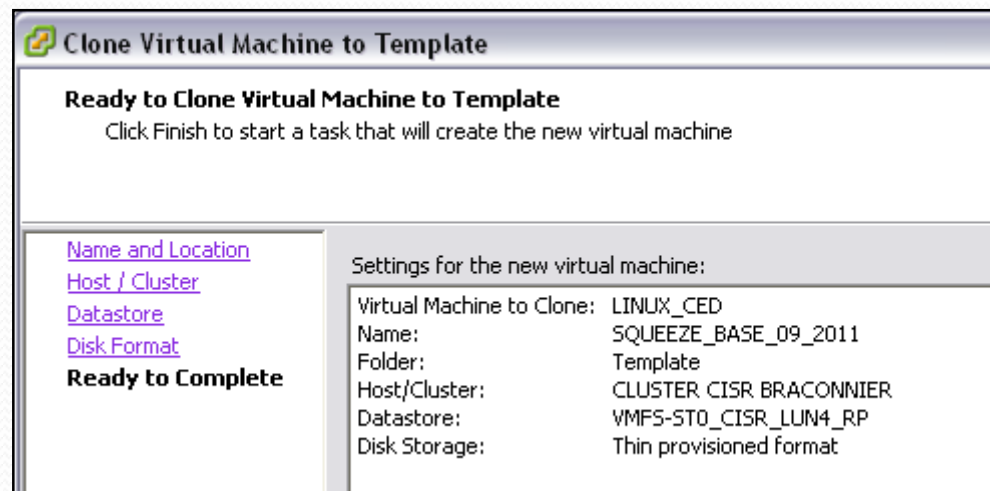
Clone Virtual Machine to Template

**Ready to Clone Virtual Machine to Template**
Click Finish to start a task that will create the new virtual machine

Name and Location
Host / Cluster
Datastore
Disk Format
**Ready to Complete**

Settings for the new virtual machine:

| | |
|---|---|
| Virtual Machine to Clone: | LINUX_CED |
| Name: | SQUEEZE_BASE_09_2011 |
| Folder: | Template |
| Host/Cluster: | CLUSTER CISR BRACONNIER |
| Datastore: | VMFS-ST0_CISR_LUN4_RP |
| Disk Storage: | Thin provisioned format |